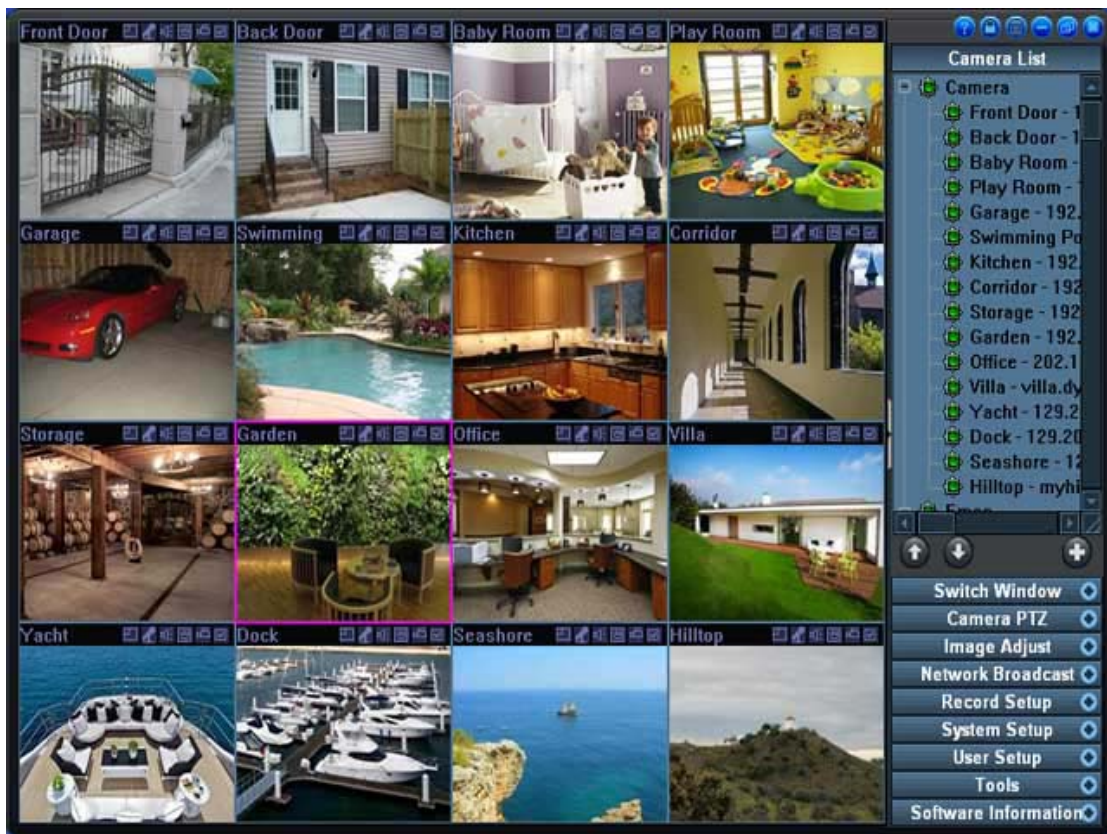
Front Door
Back Door
Baby Room
Play Room
Garage
Swimming
Kitchen
Corridor
Storage
Garden
Office
Villa
Yacht
Dock
Seashore
Hilltop

Camera List
Camera
Front Door - 1
Back Door - 1
Baby Room -
Play Room -
Garage - 192.
Swimming Po
Kitchen - 192.
Corridor - 192
Storage - 192
Garden - 192.
Office - 202.1
Villa - villa.dy
Yacht - 129.2
Dock - 129.20
Seashore - 12
Hilltop - myhi
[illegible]

Switch Window
Camera PTZ
Image Adjust
Network Broadcast
Record Setup
System Setup
User Setup
Tools
Software Information